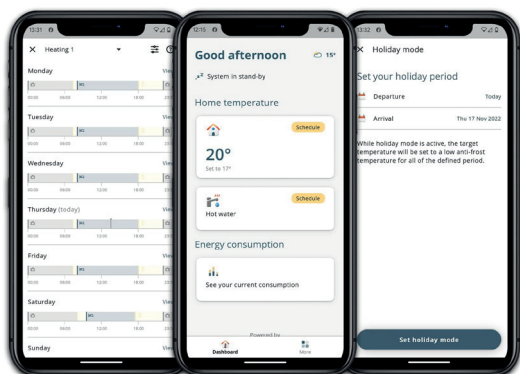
13:31

Heating 1

Monday
View
00:00 06:00 12:00 18:00 23

Tuesday
View
00:00 06:00 12:00 18:00 23

Wednesday
View
00:00 06:00 12:00 18:00 23

Thursday (today)
View
00:00 06:00 12:00 18:00 23

Friday
View
00:00 06:00 12:00 18:00 23

Saturday
View
00:00 06:00 12:00 18:00 23

Sunday
View

12:15

Good afternoon
15°

System in stand-by

Home temperature

Schedule

20°
Set to 17°

Schedule

Hot water

Energy consumption

See your current consumption

Powered by

Dashboard
More

13:32

Holiday mode

Set your holiday period

Departure
Today

Arrival
Thu 17 Nov 2022

While holiday mode is active, the target temperature will be set to a low anti-frost temperature for all of the defined period.

Set holiday mode